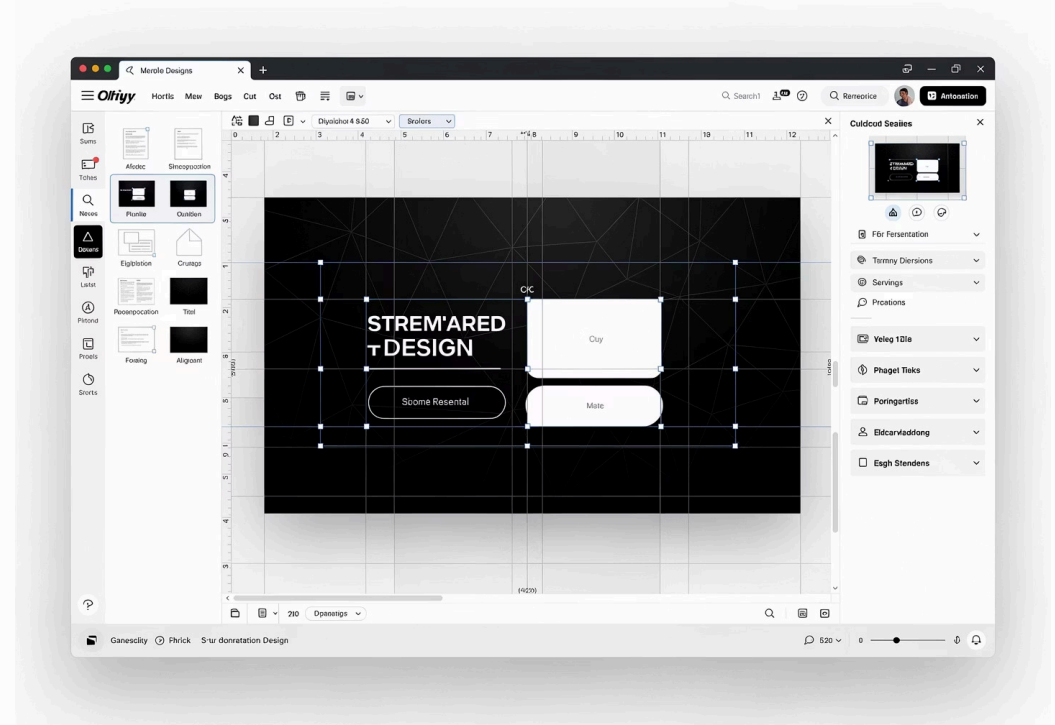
Merole Designs

Oltiyy Hortls Mew Bogs Cut Ost

Search1 Remeorice Antoeation

Sums
Tches
Neces
Dexans
Latst
Pirtond
Proels
Srorts

Afodec Sincopocation
Plonlie Ountlen
Eiglblation Crurags
Pecoepocation Titel
Foxing Aligroart

Diyolohor 4 9.50 Srolors

0 2 3 4 5 6 7 8 9 10 11 19 11 12

OK

STREM'ARED
TDESIGN

Cuy

Sbome Resental

Mete

(4929)

210 Dpanatigs

Culdcod Seailes

För Fersentation
Tsmny Diersions
Servings
Preations
Veleg 1Ble
Phaget Tioks
Poringartiss
Eldcarvladdong
Esgh Stendens

Ganesclity Fhrick S-ur donratation Design

520